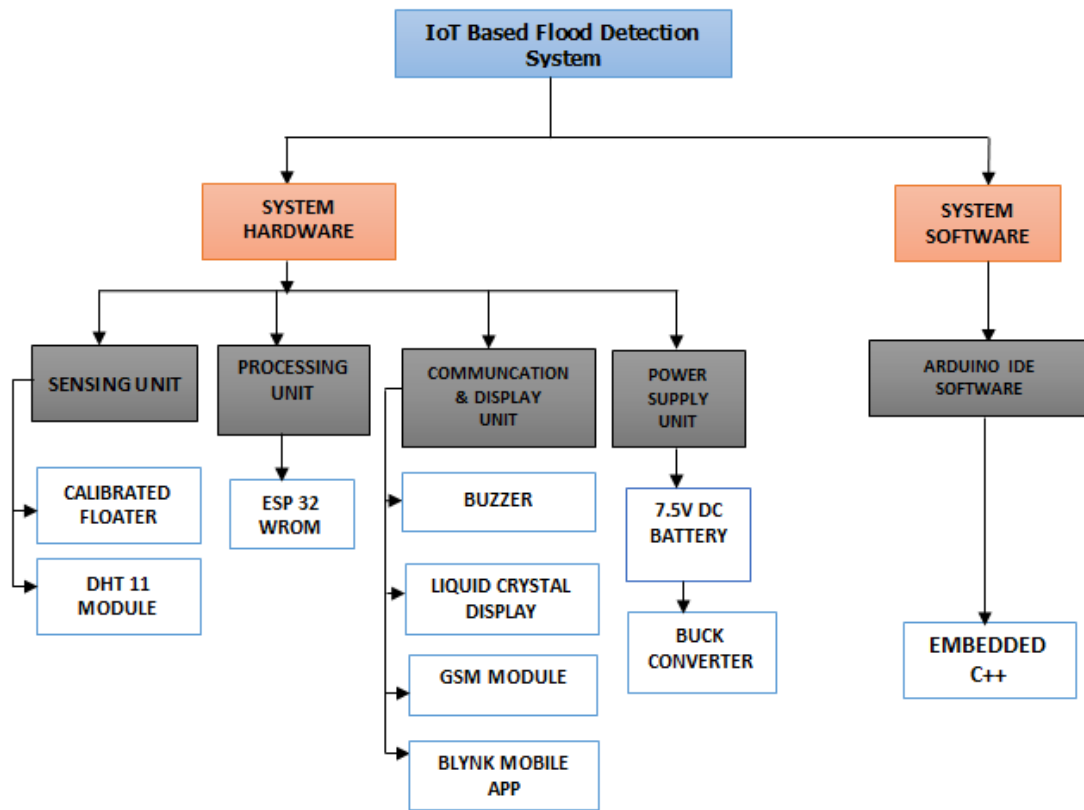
IoT Based Flood Detection System

SYSTEM HARDWARE

SYSTEM SOFTWARE

SENSING UNIT

PROCESSING UNIT

COMMUNCATION & DISPLAY UNIT

POWER SUPPLY UNIT

ARDUINO IDE SOFTWARE

CALIBRATED FLOATER

DHT 11 MODULE

ESP 32 WROM

BUZZER

LIQUID CRYSTAL DISPLAY

GSM MODULE

BLYNK MOBILE APP

7.5V DC BATTERY

BUCK CONVERTER

EMBEDDED C++